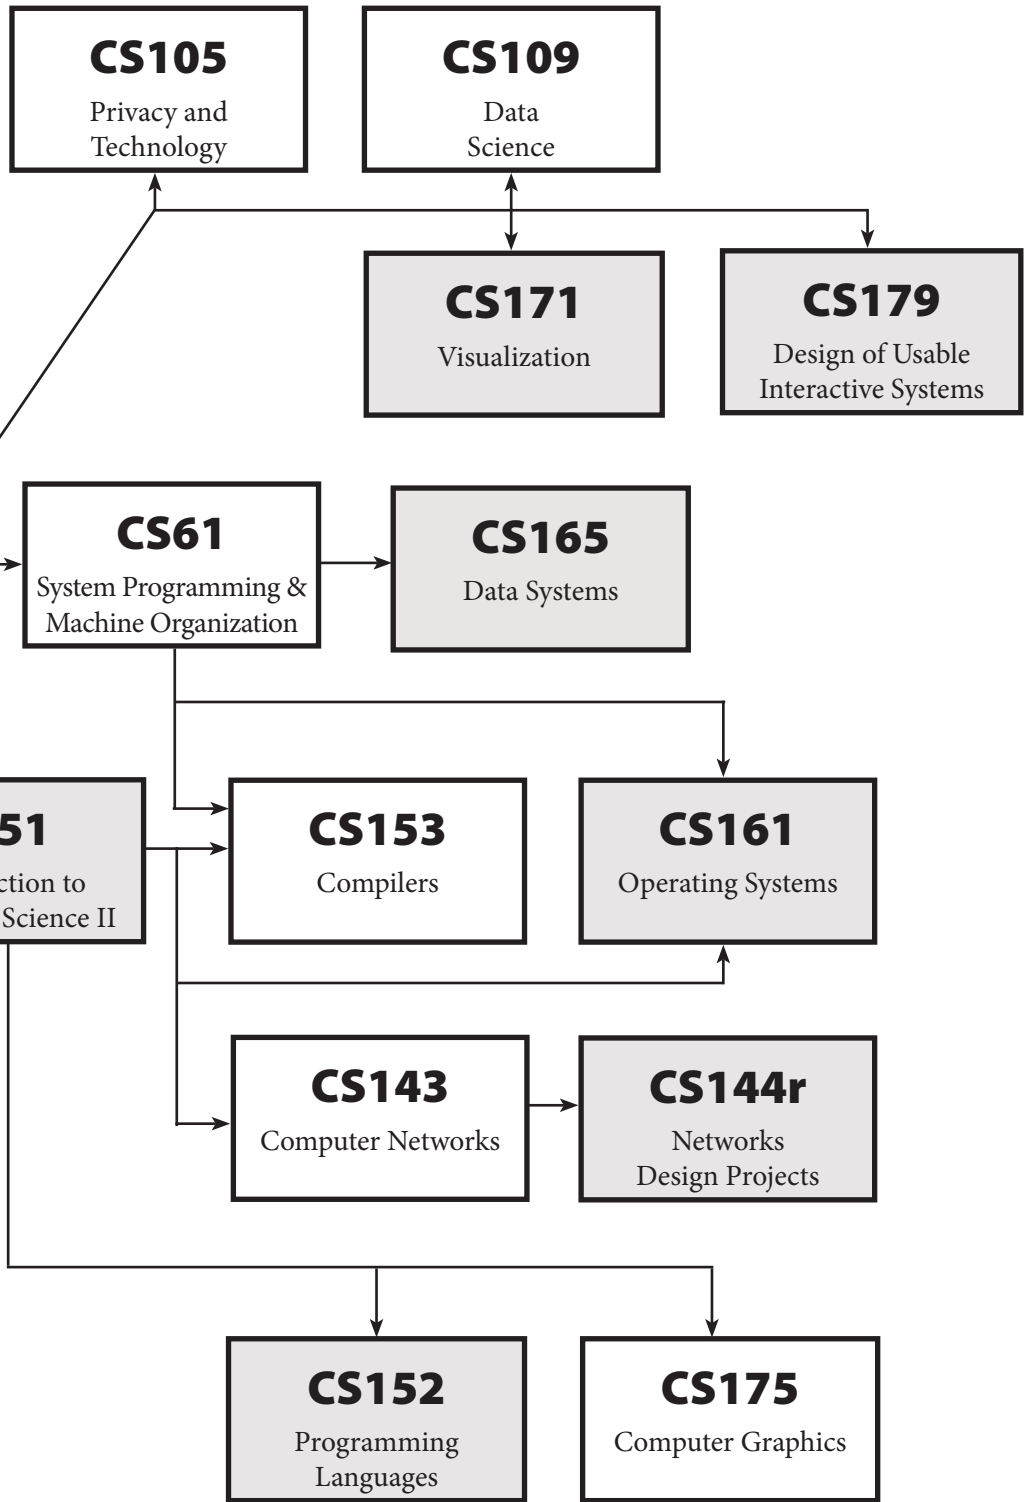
CS105
Privacy and Technology

CS109
Data Science

CS171
Visualization

CS179
Design of Usable Interactive Systems

CS61
System Programming & Machine Organization

CS165
Data Systems

51
ction to
Science II

CS153
Compilers

CS161
Operating Systems

CS143
Computer Networks

CS144r
Networks Design Projects

CS152
Programming Languages

CS175
Computer Graphics